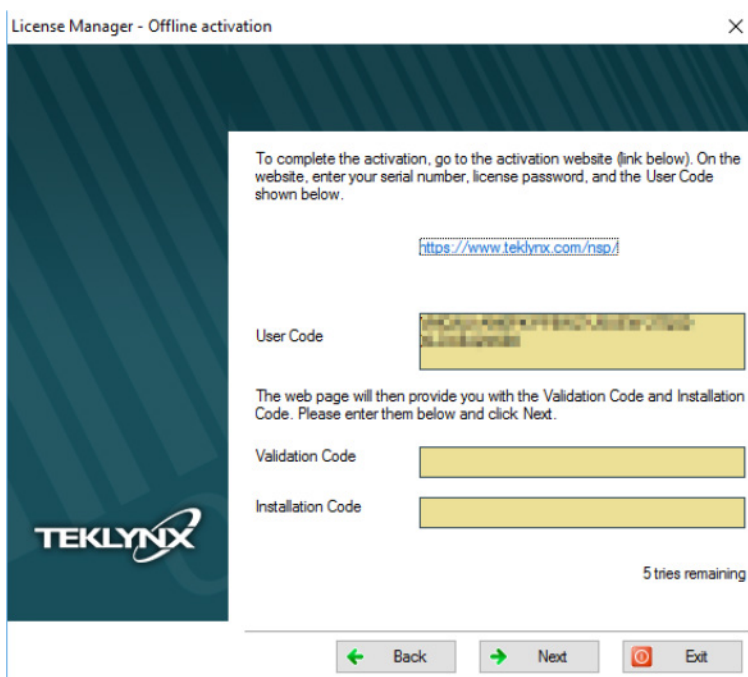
License Manager - Offline activation

To complete the activation, go to the activation website (link below). On the website, enter your serial number, license password, and the User Code shown below.

https://www.teklynx.com/nsp/

User Code

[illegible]

The web page will then provide you with the Validation Code and Installation Code. Please enter them below and click Next.

Validation Code

Installation Code

TEKLYNX

5 tries remaining

Back

Next

Exit